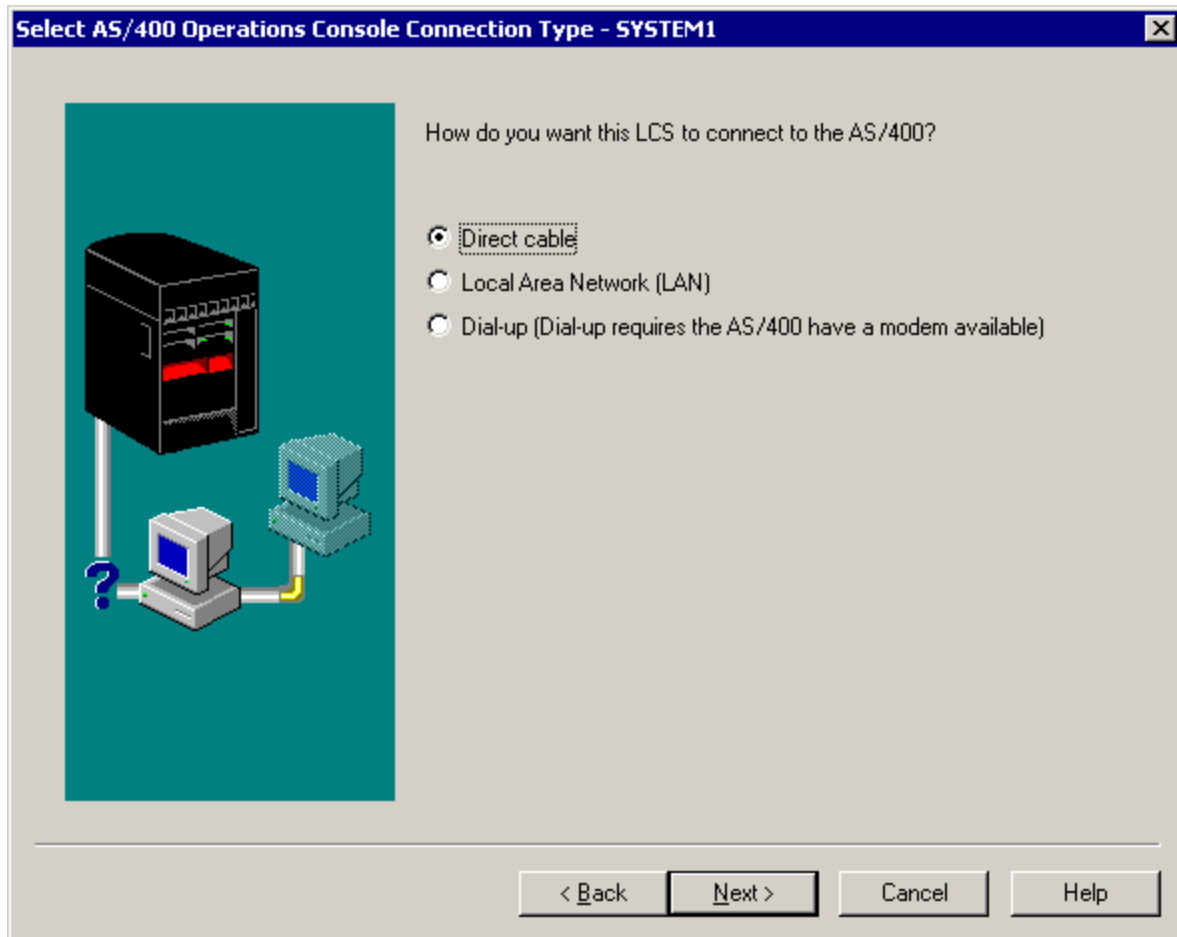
Select AS/400 Operations Console Connection Type - SYSTEM1

How do you want this LCS to connect to the AS/400?

Direct cable
Local Area Network (LAN)
Dial-up (Dial-up requires the AS/400 have a modem available)

< Back
Next >
Cancel
Help